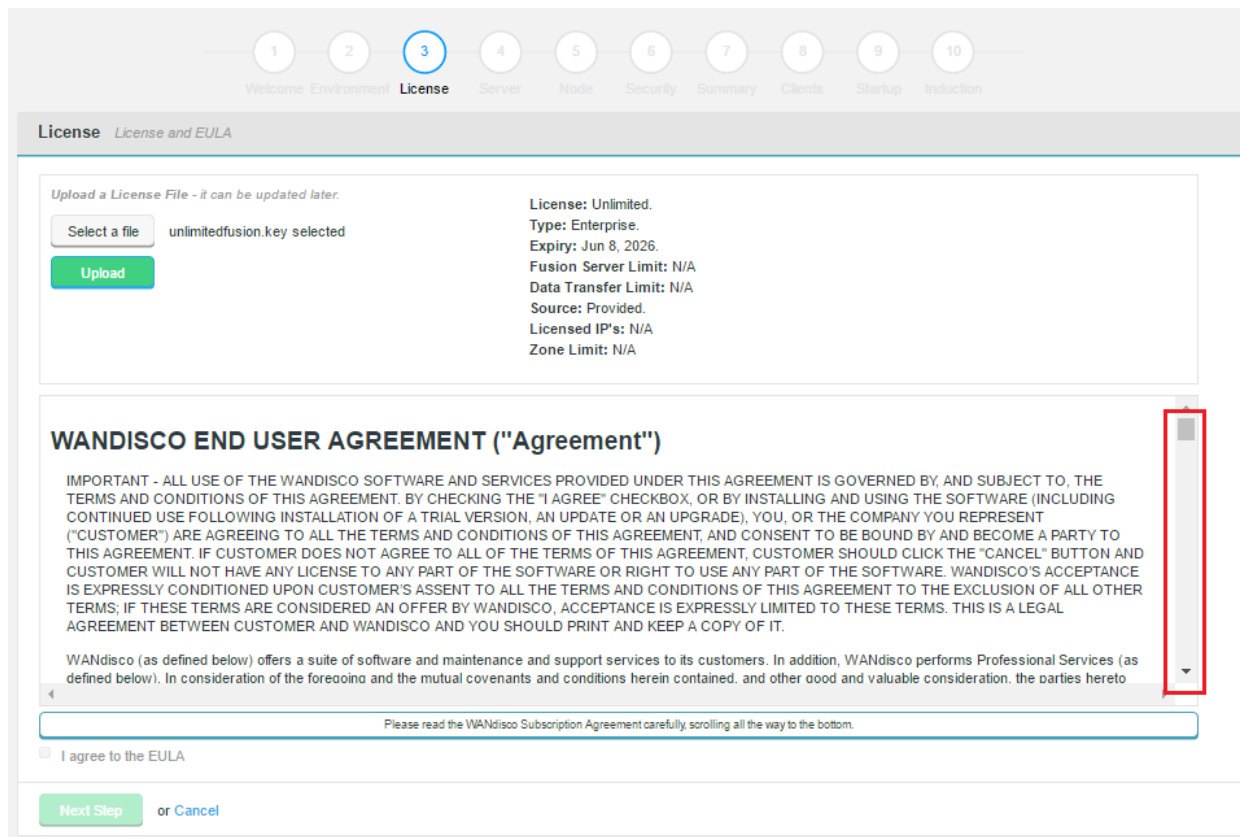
1 2 3 4 5 6 7 8 9 10
Welcome Environment License Server Node Security Summary Clients Startup Induction

License License and EULA

Upload a License File - it can be updated later.

Select a file unlimitedfusion.key selected

Upload

License: Unlimited.
Type: Enterprise.
Expiry: Jun 8, 2026.
Fusion Server Limit: N/A
Data Transfer Limit: N/A
Source: Provided.
Licensed IP's: N/A
Zone Limit: N/A

WANDISCO END USER AGREEMENT ("Agreement")

IMPORTANT - ALL USE OF THE WANDISCO SOFTWARE AND SERVICES PROVIDED UNDER THIS AGREEMENT IS GOVERNED BY, AND SUBJECT TO, THE TERMS AND CONDITIONS OF THIS AGREEMENT. BY CHECKING THE "I AGREE" CHECKBOX, OR BY INSTALLING AND USING THE SOFTWARE (INCLUDING CONTINUED USE FOLLOWING INSTALLATION OF A TRIAL VERSION, AN UPDATE OR AN UPGRADE), YOU, OR THE COMPANY YOU REPRESENT ("CUSTOMER") ARE AGREEING TO ALL THE TERMS AND CONDITIONS OF THIS AGREEMENT, AND CONSENT TO BE BOUND BY AND BECOME A PARTY TO THIS AGREEMENT. IF CUSTOMER DOES NOT AGREE TO ALL OF THE TERMS OF THIS AGREEMENT, CUSTOMER SHOULD CLICK THE "CANCEL" BUTTON AND CUSTOMER WILL NOT HAVE ANY LICENSE TO ANY PART OF THE SOFTWARE OR RIGHT TO USE ANY PART OF THE SOFTWARE. WANDISCO'S ACCEPTANCE IS EXPRESSLY CONDITIONED UPON CUSTOMER'S ASSENT TO ALL THE TERMS AND CONDITIONS OF THIS AGREEMENT TO THE EXCLUSION OF ALL OTHER TERMS; IF THESE TERMS ARE CONSIDERED AN OFFER BY WANDISCO, ACCEPTANCE IS EXPRESSLY LIMITED TO THESE TERMS. THIS IS A LEGAL AGREEMENT BETWEEN CUSTOMER AND WANDISCO AND YOU SHOULD PRINT AND KEEP A COPY OF IT.

WANdisco (as defined below) offers a suite of software and maintenance and support services to its customers. In addition, WANdisco performs Professional Services (as defined below). In consideration of the foregoing and the mutual covenants and conditions herein contained, and other good and valuable consideration, the parties hereto

Please read the WANdisco Subscription Agreement carefully, scrolling all the way to the bottom.

I agree to the EULA

Next Step or Cancel